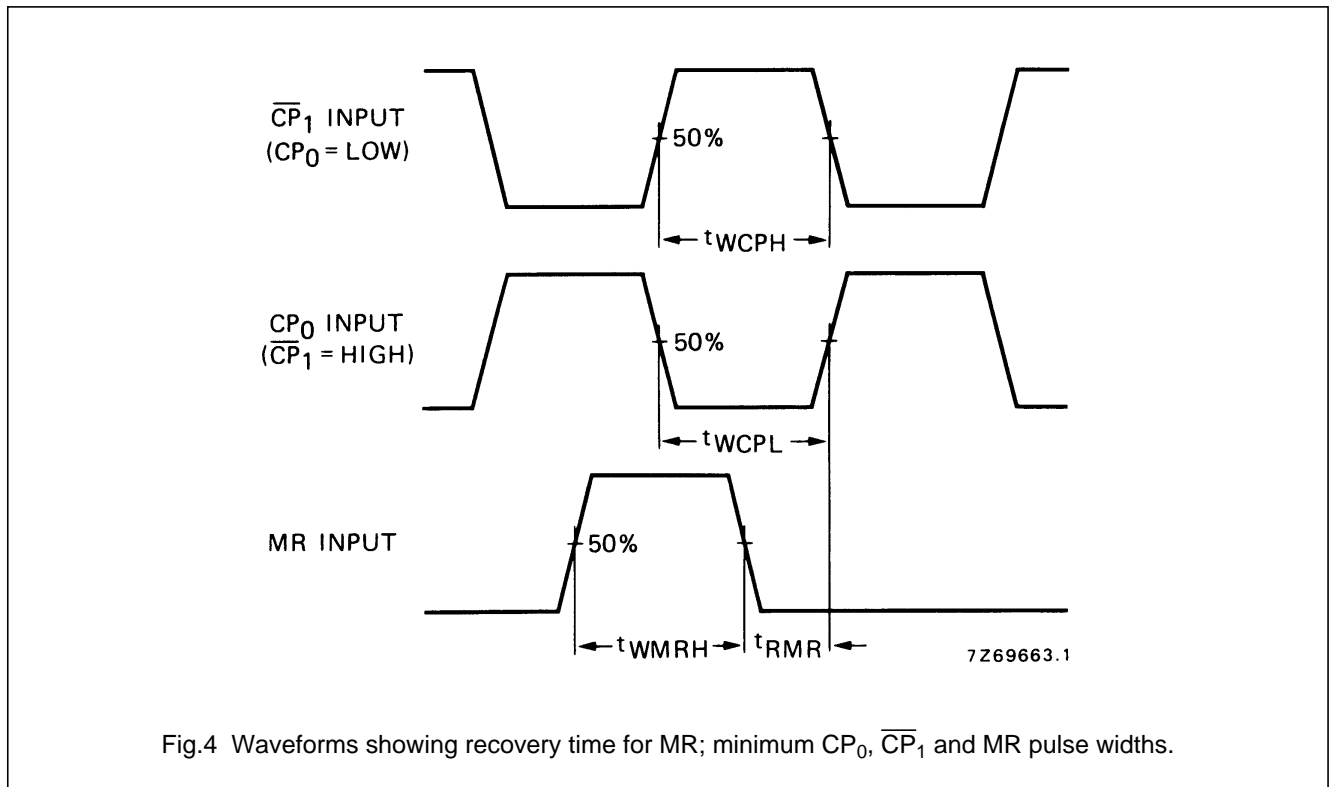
$\overline{CP}_1$ INPUT
($CP_0$ = LOW)

50%

$t_{WCPH}$

$CP_0$ INPUT
($\overline{CP}_1$ = HIGH)

50%

$t_{WCPL}$

MR INPUT

50%

$t_{WMRH}$

$t_{RMR}$

7Z69663.1

Fig.4 Waveforms showing recovery time for MR; minimum $CP_0$, $\overline{CP}_1$ and MR pulse widths.